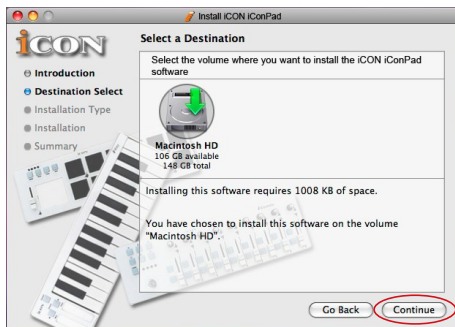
Install iCON iConPad

iCON

Select a Destination

Introduction
Destination Select
Installation Type
Installation
Summary

Select the volume where you want to install the iCON iConPad software

Macintosh HD
106 GB available
148 GB total

Installing this software requires 1008 KB of space.

You have chosen to install this software on the volume "Macintosh HD".

Go Back
Continue